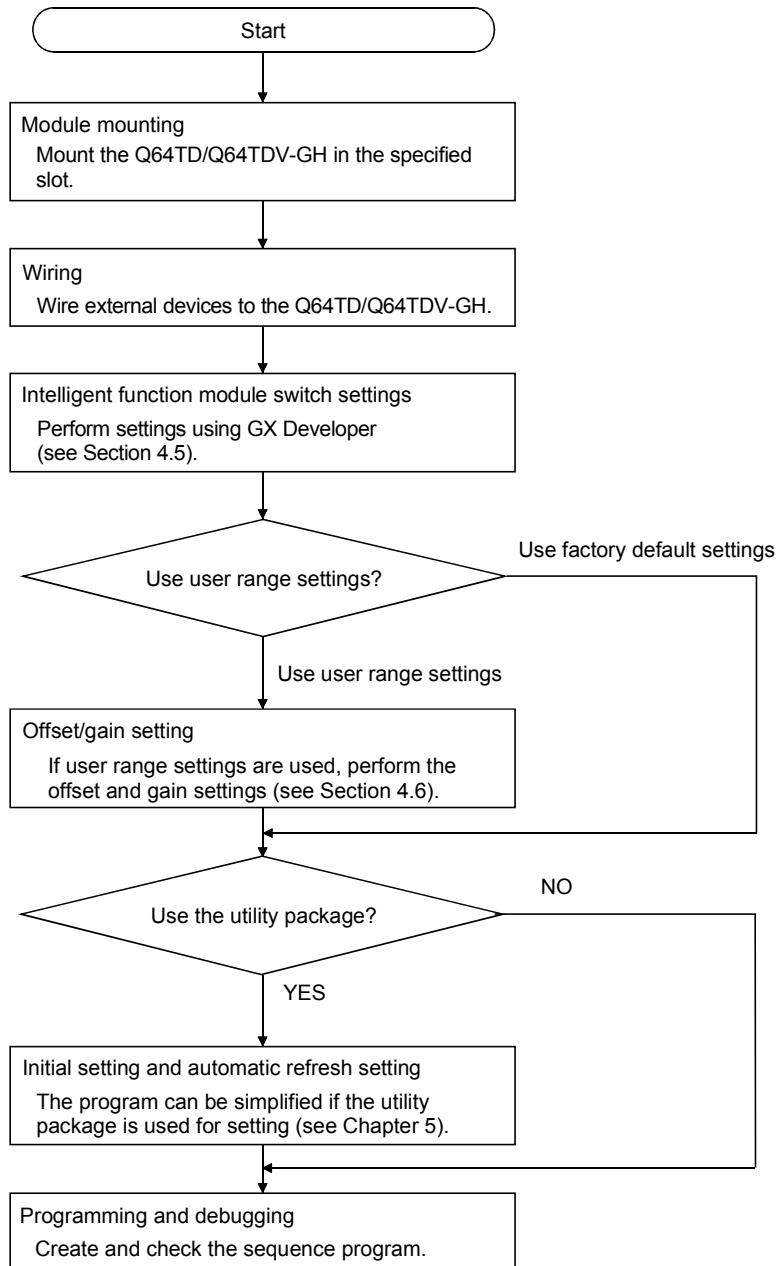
Start

Module mounting
Mount the Q64TD/Q64TDV-GH in the specified slot.

Wiring
Wire external devices to the Q64TD/Q64TDV-GH.

Intelligent function module switch settings
Perform settings using GX Developer (see Section 4.5).

Use user range settings?

Use factory default settings

Use user range settings

Offset/gain setting
If user range settings are used, perform the offset and gain settings (see Section 4.6).

Use the utility package?

NO

YES

Initial setting and automatic refresh setting
The program can be simplified if the utility package is used for setting (see Chapter 5).

Programming and debugging
Create and check the sequence program.